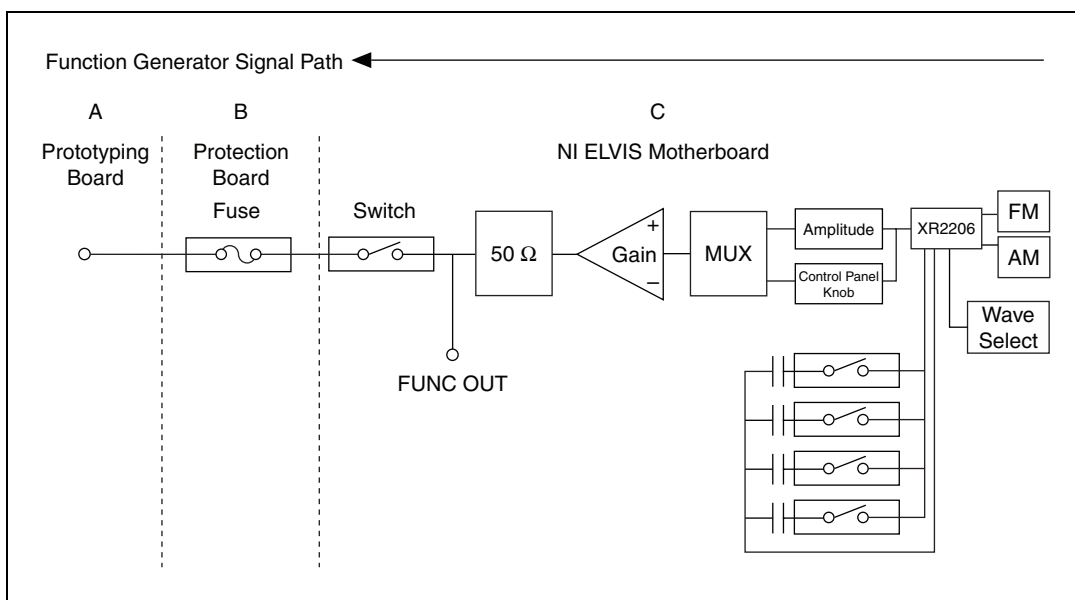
Function Generator Signal Path

A
Prototyping Board

B
Protection Board

C
NI ELVIS Motherboard

Fuse

Switch

50 Ω

+
Gain
–

MUX

Amplitude

Control Panel Knob

XR2206

FM

AM

Wave Select

FUNC OUT